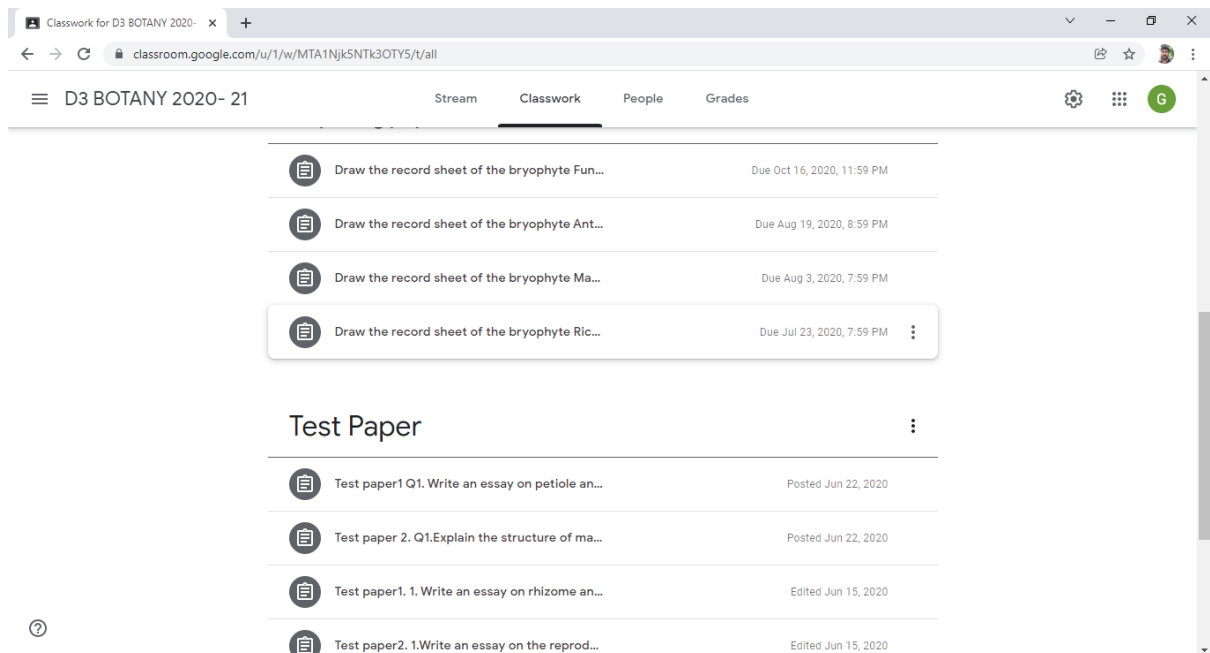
Classwork for D3 BOTANY 2020-

classroom.google.com/u/1/w/MTA1Njk5NTk3OTY5/t/all

D3 BOTANY 2020- 21

Stream Classwork People Grades

G

Draw the record sheet of the bryophyte Fun... Due Oct 16, 2020, 11:59 PM

Draw the record sheet of the bryophyte Ant... Due Aug 19, 2020, 8:59 PM

Draw the record sheet of the bryophyte Ma... Due Aug 3, 2020, 7:59 PM

Draw the record sheet of the bryophyte Ric... Due Jul 23, 2020, 7:59 PM

Test Paper

Test paper1 Q1. Write an essay on petiole an... Posted Jun 22, 2020

Test paper 2. Q1.Explain the structure of ma... Posted Jun 22, 2020

Test paper1. 1. Write an essay on rhizome an... Edited Jun 15, 2020

Test paper2. 1.Write an essay on the reprod... Edited Jun 15, 2020